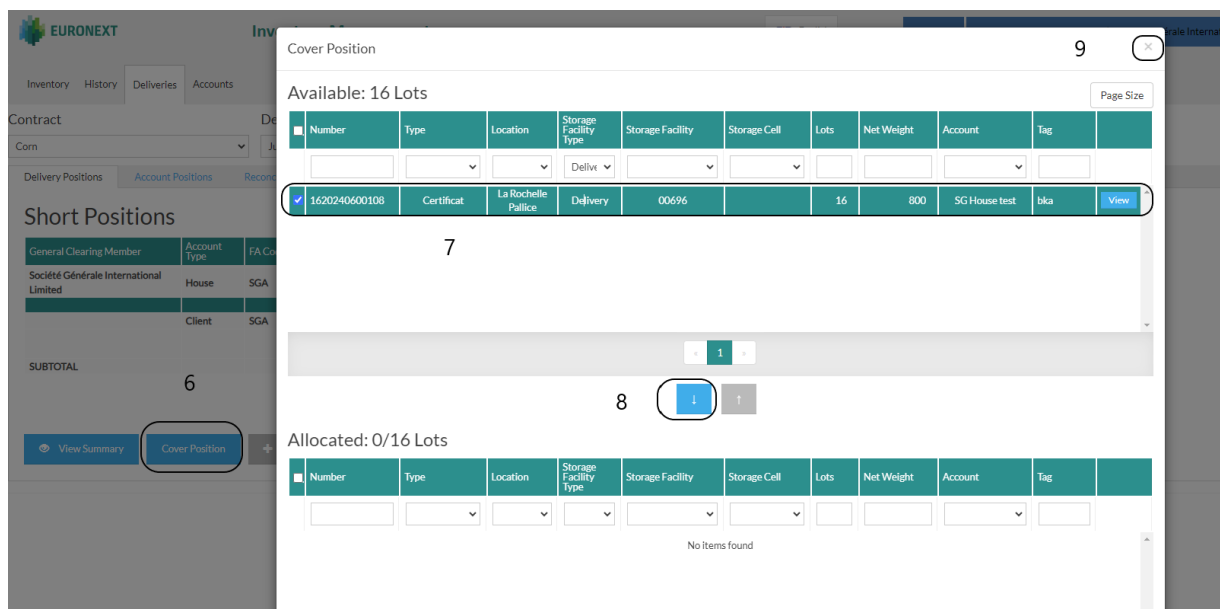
EURONEXT

Inv

Inventory History Deliveries Accounts

Contract

De

Corn

Ju

Delivery Positions Account Positions Recon

Short Positions

| General Clearing Member | Account Type | FA Co |
|---|---|---|
| Société Générale International Limited | House | SGA |
| | Client | SGA |
| SUBTOTAL | | |

6

View Summary

Cover Position

Cover Position

9

×

Available: 16 Lots

Page Size

| | Number | Type | Location | Storage Facility Type | Storage Facility | Storage Cell | Lots | Net Weight | Account | Tag | |
|---|---|---|---|---|---|---|---|---|---|---|---|
| | | | | Delive | | | | | | | |
| ✓ | 1620240600108 | Certificat | La Rochelle Pallice | Delivery | 00696 | | 16 | 800 | SG House test | bka | View |

7

« 1 »

8

↓ ↑

Allocated: 0/16 Lots

| | Number | Type | Location | Storage Facility Type | Storage Facility | Storage Cell | Lots | Net Weight | Account | Tag | |
|---|---|---|---|---|---|---|---|---|---|---|---|

No items found

érale Interna